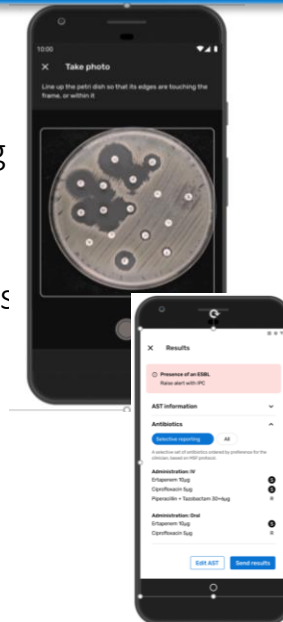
10:00

Take photo

Line up the petri dish so that its edges are touching the frame, or within it

g

s

Results

Presence of an ESBL
Raise alert with IPC

AST information

Antibiotics

Selective reporting
All

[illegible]

Administration: IV
Ertapenem 10μg
Ciprofloxacin 5μg
Piperacillin + Tazobactam 30+6μg

Administration: Oral
Ertapenem 10μg
Ciprofloxacin 5μg

Edit AST
Send results